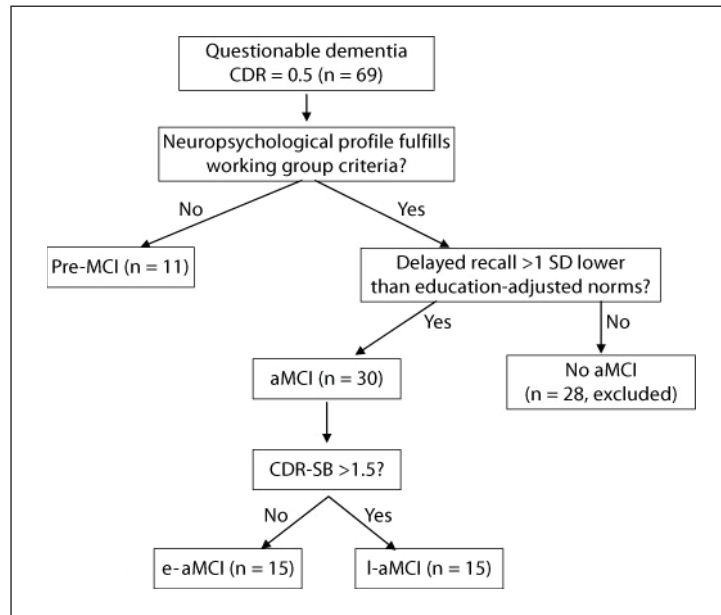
Questionable dementia
CDR = 0.5 (n = 69)

Neuropsychological profile fulfills working group criteria?

No

Yes

Pre-MCI (n = 11)

Delayed recall >1 SD lower than education-adjusted norms?

Yes

No

aMCI (n = 30)

No aMCI
(n = 28, excluded)

CDR-SB >1.5?

No

Yes

e-aMCI (n = 15)

l-aMCI (n = 15)